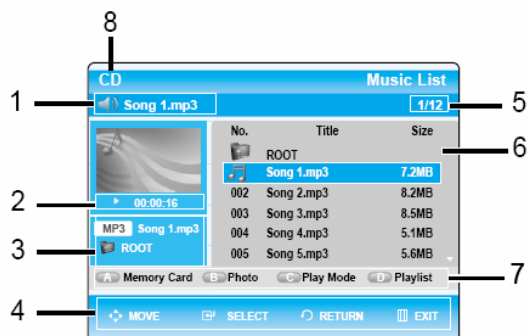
8
CD
Music List
1
Song 1.mp3
1/12
5
2
00:00:16
3
MP3 Song 1.mp3
ROOT
No. Title Size
ROOT
6
Song 1.mp3 7.2MB
002 Song 2.mp3 8.2MB
003 Song 3.mp3 8.5MB
004 Song 4.mp3 5.1MB
005 Song 5.mp3 5.6MB

| No. | Title | Size |
|---|---|---|
| | ROOT | |
| | Song 1.mp3 | 7.2MB |
| 002 | Song 2.mp3 | 8.2MB |
| 003 | Song 3.mp3 | 8.5MB |
| 004 | Song 4.mp3 | 5.1MB |
| 005 | Song 5.mp3 | 5.6MB |

A Memory Card B Photo C Play Mode D Playlist
7
4
MOVE SELECT RETURN EXIT